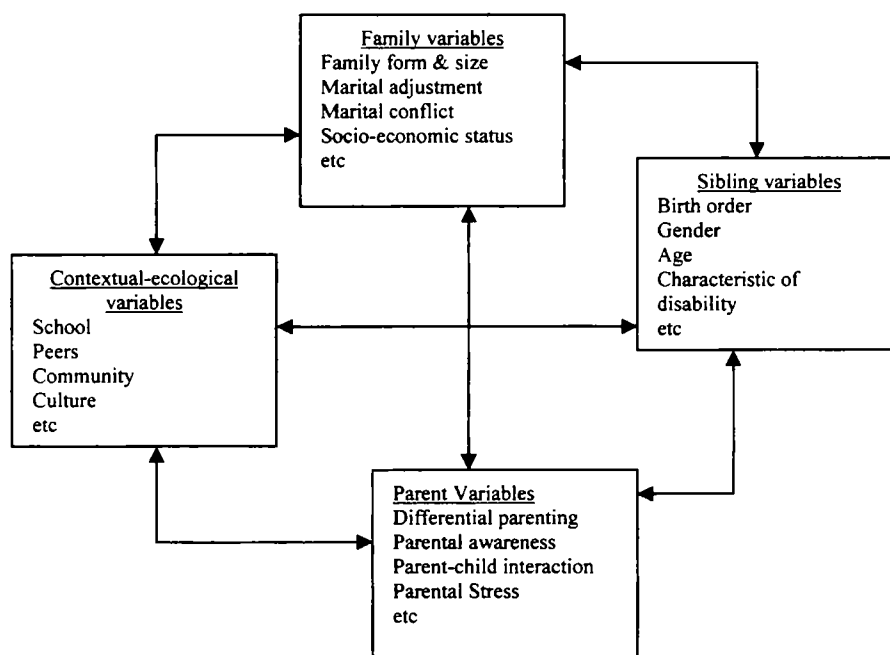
Family variables
Family form & size
Marital adjustment
Marital conflict
Socio-economic status
etc

Sibling variables
Birth order
Gender
Age
Characteristic of disability
etc

Contextual-ecological variables
School
Peers
Community
Culture
etc

Parent Variables
Differential parenting
Parental awareness
Parent-child interaction
Parental Stress
etc